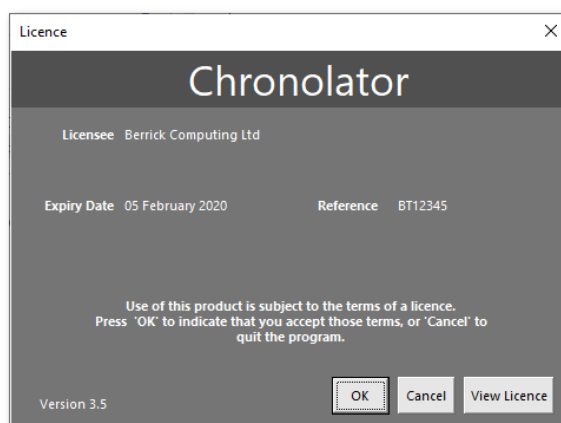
Licence
×

Chronolator

Licensee Berrick Computing Ltd

Expiry Date 05 February 2020

Reference BT12345

Use of this product is subject to the terms of a licence. Press 'OK' to indicate that you accept those terms, or 'Cancel' to quit the program.

Version 3.5

OK

Cancel

View Licence